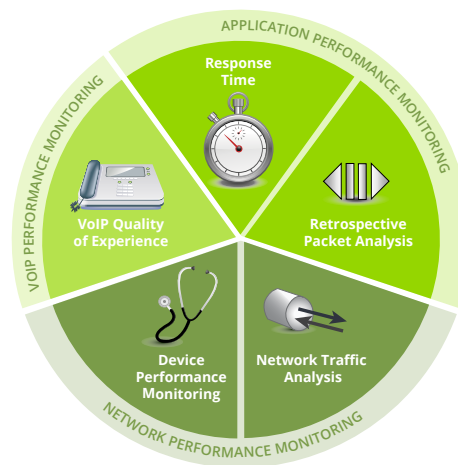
APPLICATION PERFORMANCE MONITORING

VOIP PERFORMANCE MONITORING

Response Time

VoIP Quality of Experience

Retrospective Packet Analysis

Device Performance Monitoring

Network Traffic Analysis

NETWORK PERFORMANCE MONITORING